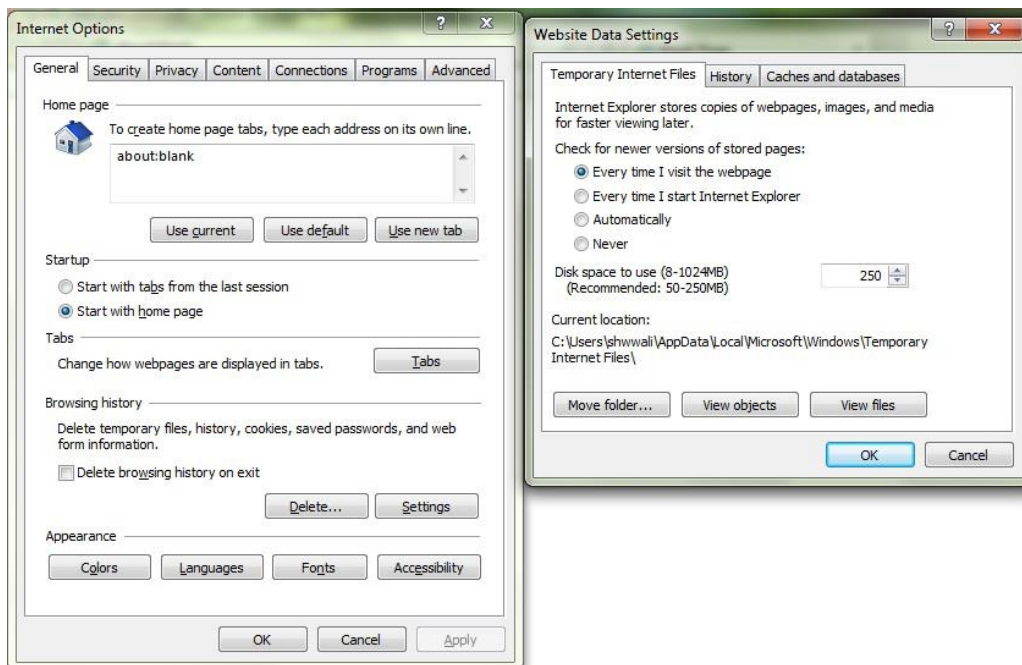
Internet Options

?

X

General | Security | Privacy | Content | Connections | Programs | Advanced

Home page

To create home page tabs, type each address on its own line.

about:blank

Use current | Use default | Use new tab

Startup

Start with tabs from the last session

Start with home page

Tabs

Change how webpages are displayed in tabs.

Tabs

Browsing history

Delete temporary files, history, cookies, saved passwords, and web form information.

Delete browsing history on exit

Delete... | Settings

Appearance

Colors | Languages | Fonts | Accessibility

OK | Cancel | Apply

Website Data Settings

?

X

Temporary Internet Files | History | Caches and databases

Internet Explorer stores copies of webpages, images, and media for faster viewing later.

Check for newer versions of stored pages:

Every time I visit the webpage

Every time I start Internet Explorer

Automatically

Never

Disk space to use (8-1024MB) (Recommended: 50-250MB)

250

Current location:

C:\Users\shwwali\AppData\Local\Microsoft\Windows\Temporary Internet Files\

Move folder... | View objects | View files

OK | Cancel